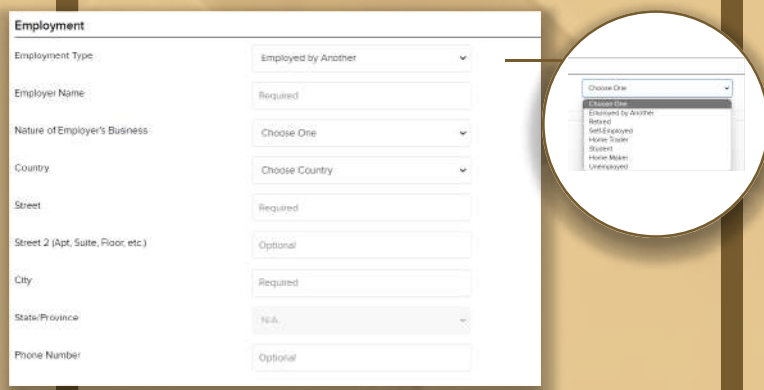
Employment

| | |
|---|---|
| Employment Type | Employed by Another |
| Employer Name | Required |
| Nature of Employer's Business | Choose One |
| Country | Choose Country |
| Street | Required |
| Street 2 (Apt, Suite, Floor, etc.) | Optional |
| City | Required |
| State/Province | N/A |
| Phone Number | Optional |

Choose One

Choose One
Employed by Another
Retired
Self-Employed
Home Trader
Student
Home Maker
Unemployed